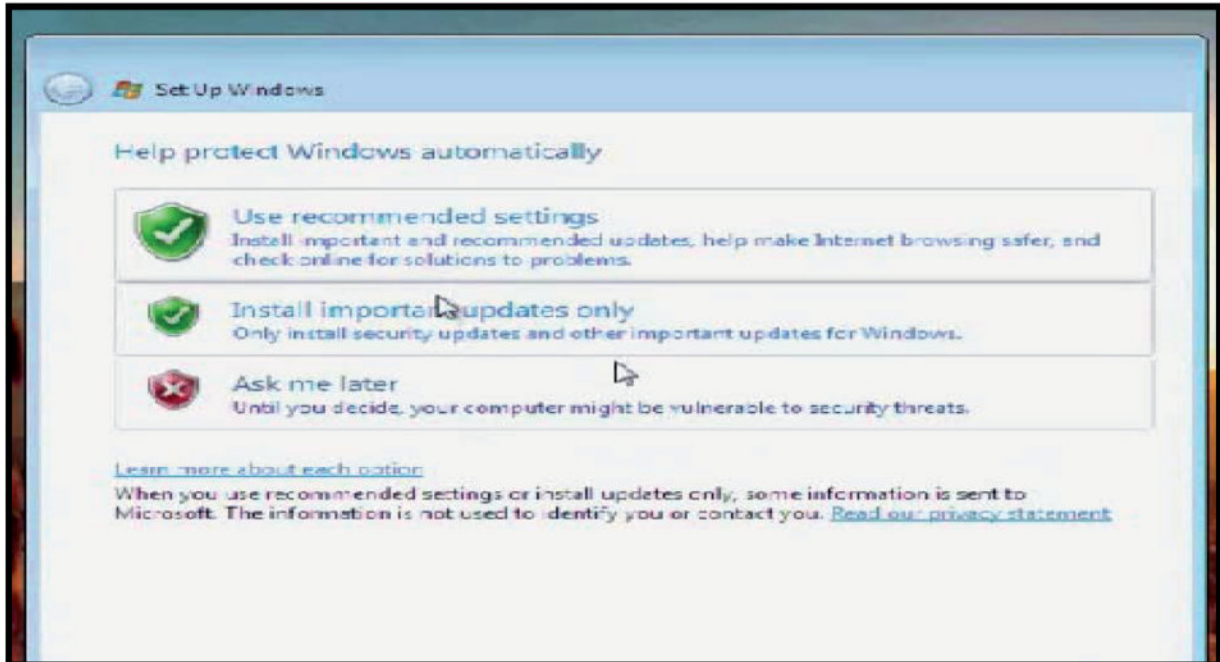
Set Up Windows

Help protect Windows automatically

Use recommended settings
Install important and recommended updates, help make Internet browsing safer, and check online for solutions to problems.

Install important updates only
Only install security updates and other important updates for Windows.

Ask me later
Until you decide, your computer might be vulnerable to security threats.

Learn more about each option
When you use recommended settings or install updates only, some information is sent to Microsoft. The information is not used to identify you or contact you. Read our privacy statement